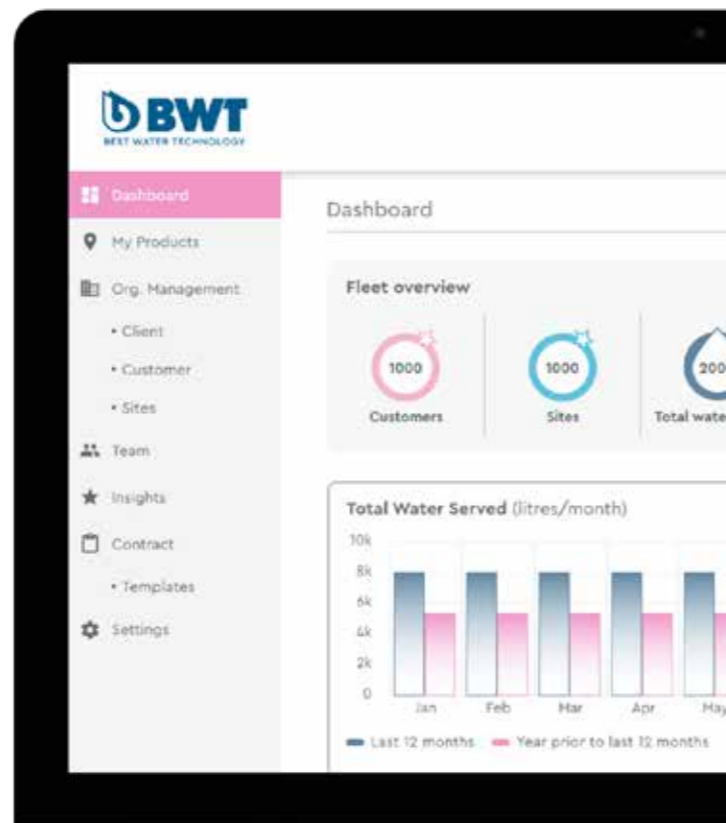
BWT
BEST WATER TECHNOLOGY

Dashboard
My Products
Org. Management
• Client
• Customer
• Sites
Team
Insights
Contract
• Templates
Settings

Dashboard

Fleet overview

1000
Customers

1000
Sites

200
Total wate

Total Water Served (litres/month)

10k
8k
6k
4k
2k
0

Jan
Feb
Mar
Apr
May

Last 12 months
Year prior to last 12 months